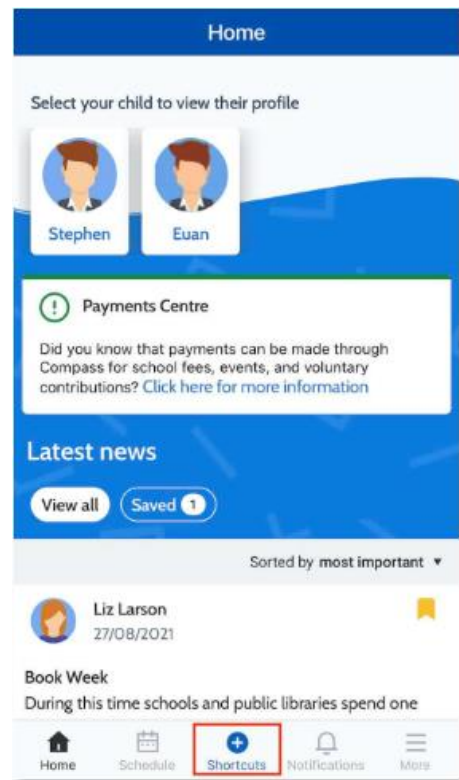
Home

Select your child to view their profile

Stephen

Euan

Payments Centre

Did you know that payments can be made through Compass for school fees, events, and voluntary contributions? Click here for more information

Latest news

View all

Saved 1

Sorted by most important ▾

Liz Larson
27/08/2021

Book Week
During this time schools and public libraries spend one

Home
Schedule
Shortcuts
Notifications
More